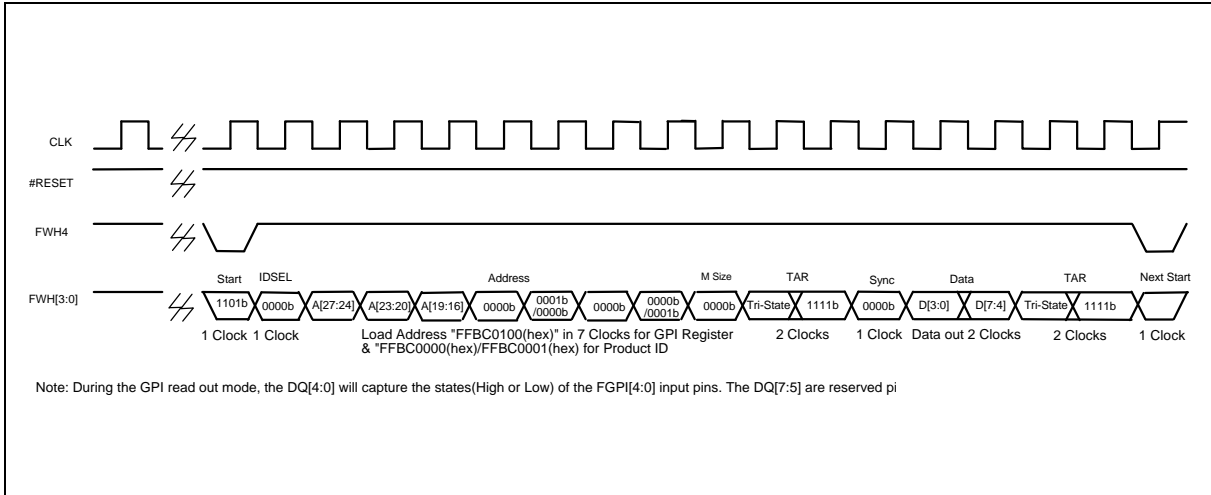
CLK

#RESET

FWH4

FWH[3:0]

Start IDSEL Address M Size TAR Sync Data TAR Next Start

1101b 0000b A[27:24] A[23:20] A[19:16] 0000b 0001b /0000b 0000b 0000b /0001b 0000b Tri-State 1111b 0000b D[3:0] D[7:4] Tri-State 1111b

1 Clock 1 Clock Load Address "FFBC0100(hex)" in 7 Clocks for GPI Register & "FFBC0000(hex)/FFBC0001(hex) for Product ID 2 Clocks 1 Clock Data out 2 Clocks 2 Clocks 1 Clock

Note: During the GPI read out mode, the DQ[4:0] will capture the states(High or Low) of the FGPI[4:0] input pins. The DQ[7:5] are reserved pi